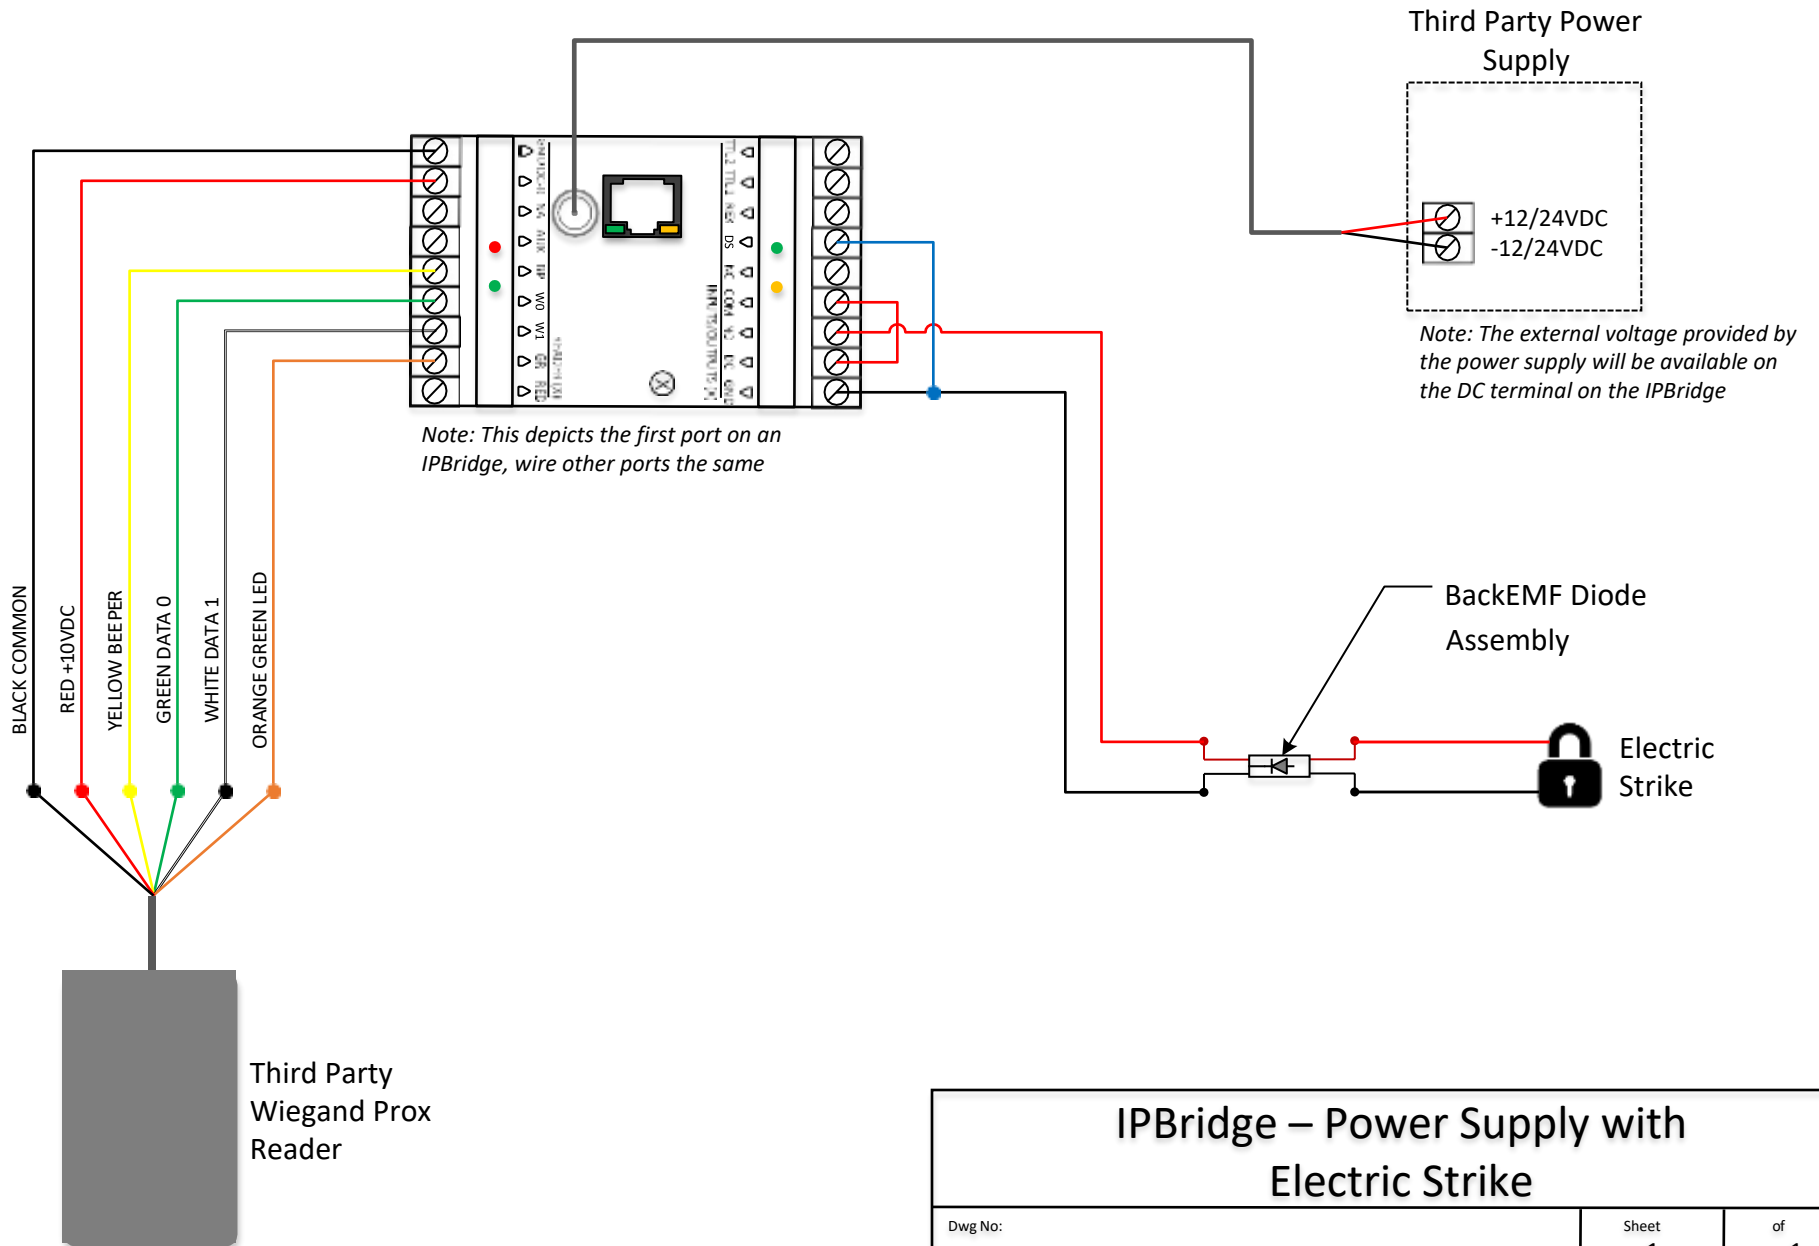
Third Party Power Supply

+12/24VDC
-12/24VDC

Note: The external voltage provided by the power supply will be available on the DC terminal on the IPBridge

Note: This depicts the first port on an IPBridge, wire other ports the same

BLACK COMMON
RED +10VDC
YELLOW BEEPER
GREEN DATA 0
WHITE DATA 1
ORANGE GREEN LED

BackEMF Diode Assembly

Electric Strike

Third Party Wiegand Prox Reader

IPBridge – Power Supply with Electric Strike

Dwg No:
Sheet
of